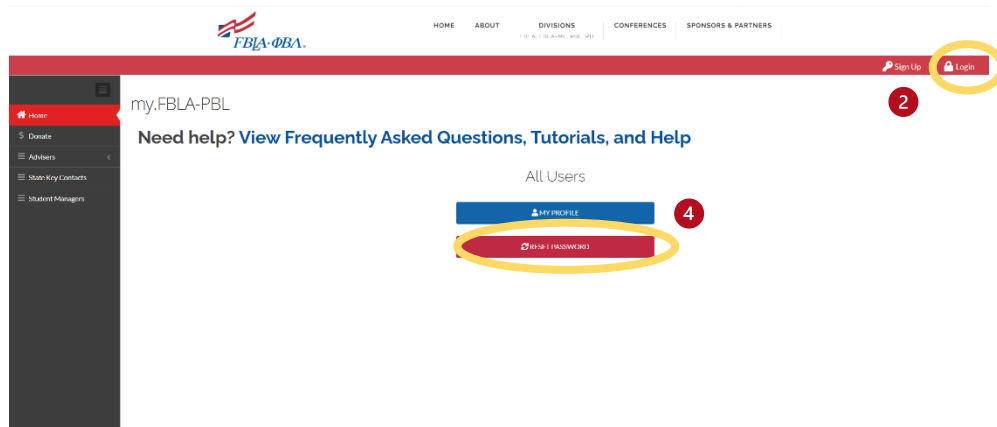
FBLA·ΦBA.

HOME ABOUT DIVISIONS CONFERENCES SPONSORS & PARTNERS

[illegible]

Sign Up Login

2

Home
Donate
Advisers
State Key Contacts
Student Managers

my.FBLA-PBL

Need help? View Frequently Asked Questions, Tutorials, and Help

All Users

MY PROFILE

4

RESET PASSWORD